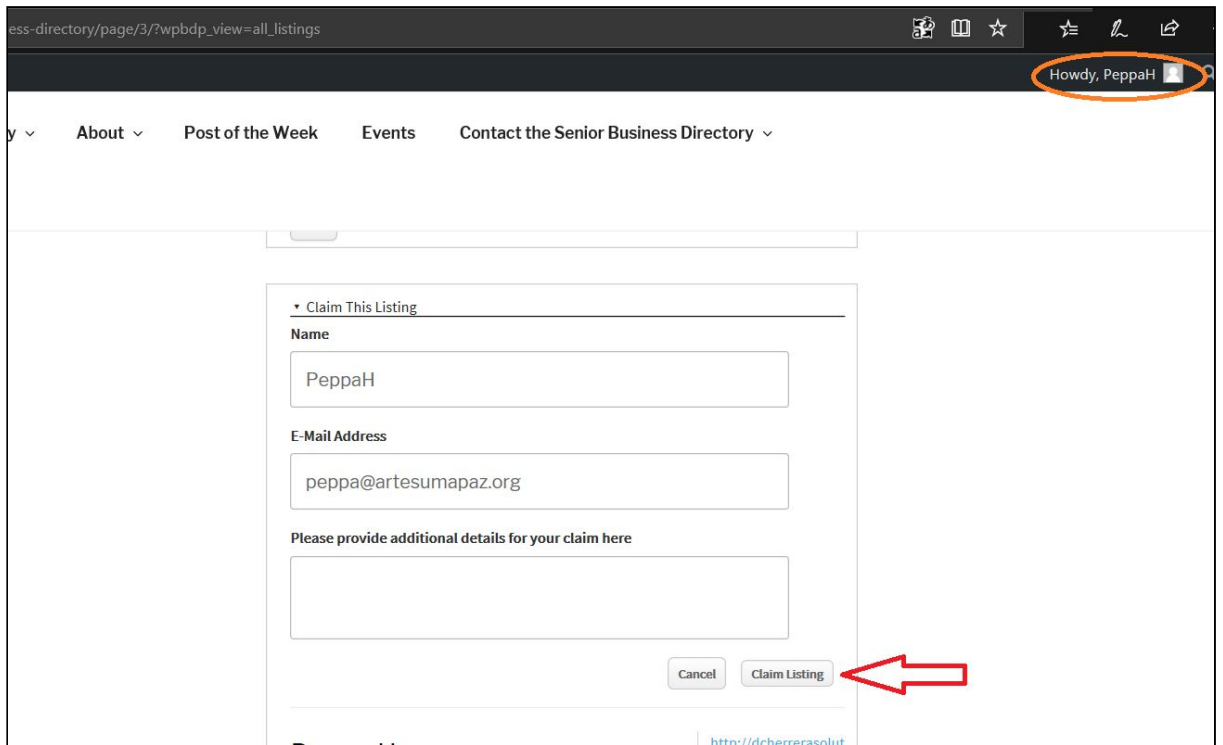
ess-directory/page/3/?wpbdp_view=all_listings

Howdy, PeppaH

y About Post of the Week Events Contact the Senior Business Directory

▾ Claim This Listing

Name

PeppaH

E-Mail Address

peppa@artesumapaz.org

Please provide additional details for your claim here

Cancel Claim Listing

http://dcherrerasolut